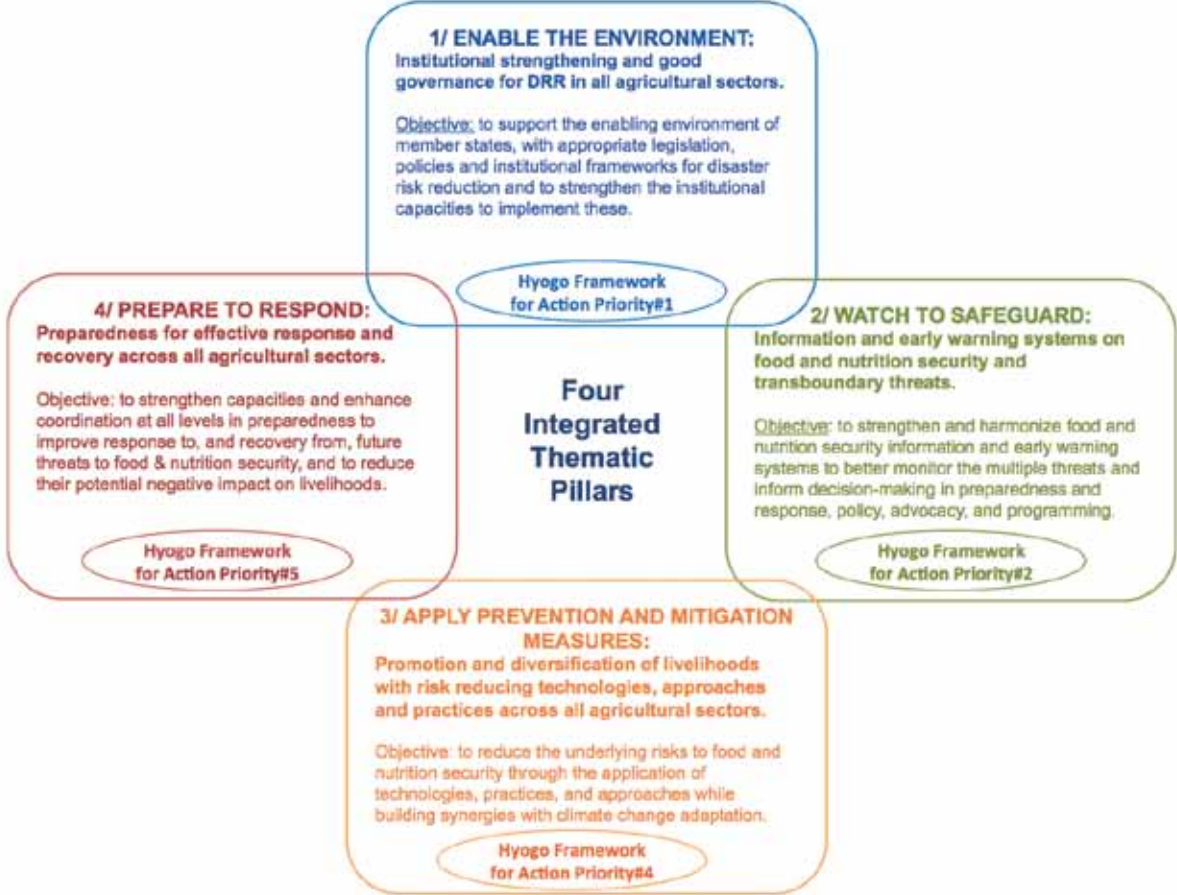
1/ ENABLE THE ENVIRONMENT:
Institutional strengthening and good governance for DRR in all agricultural sectors.

Objective: to support the enabling environment of member states, with appropriate legislation, policies and institutional frameworks for disaster risk reduction and to strengthen the institutional capacities to implement these.

Hyogo Framework for Action Priority#1

4/ PREPARE TO RESPOND:
Preparedness for effective response and recovery across all agricultural sectors.

Objective: to strengthen capacities and enhance coordination at all levels in preparedness to improve response to, and recovery from, future threats to food & nutrition security, and to reduce their potential negative impact on livelihoods.

Hyogo Framework for Action Priority#5

Four Integrated Thematic Pillars

2/ WATCH TO SAFEGUARD:
Information and early warning systems on food and nutrition security and transboundary threats.

Objective: to strengthen and harmonize food and nutrition security information and early warning systems to better monitor the multiple threats and inform decision-making in preparedness and response, policy, advocacy, and programming.

Hyogo Framework for Action Priority#2

3/ APPLY PREVENTION AND MITIGATION MEASURES:
Promotion and diversification of livelihoods with risk reducing technologies, approaches and practices across all agricultural sectors.

Objective: to reduce the underlying risks to food and nutrition security through the application of technologies, practices, and approaches while building synergies with climate change adaptation.

Hyogo Framework for Action Priority#4